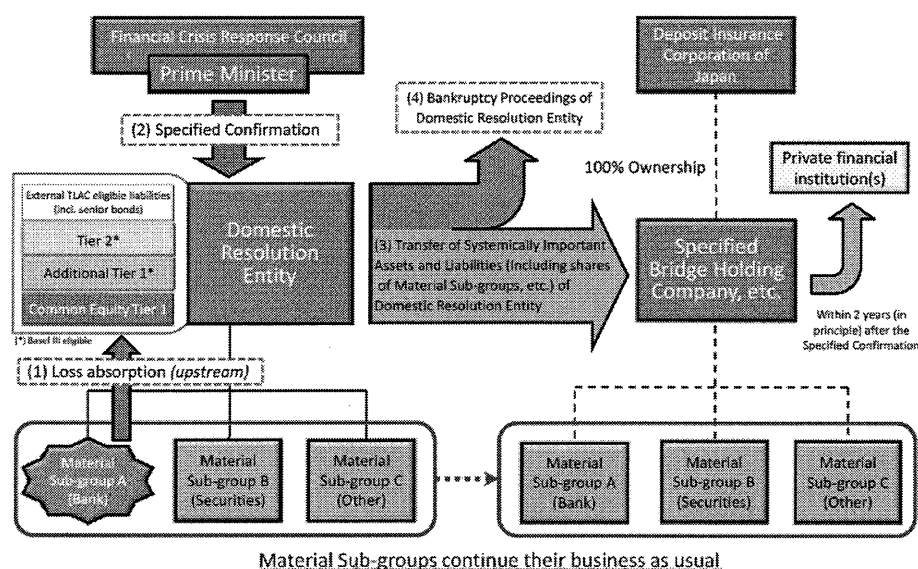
Financial Crisis Response Council

Prime Minister

(2) Specified Confirmation

External TLAC eligible liabilities (incl. senior bonds)

Tier 2*

Additional Tier 1*

Common Equity Tier 1

(*) Basel III eligible

Domestic Resolution Entity

(4) Bankruptcy Proceedings of Domestic Resolution Entity

(3) Transfer of Systemically Important Assets and Liabilities (including shares of Material Sub-groups, etc.) of Domestic Resolution Entity

Deposit Insurance Corporation of Japan

100% Ownership

Specified Bridge Holding Company, etc.

Private financial institution(s)

Within 2 years (in principle) after the Specified Confirmation

(1) Loss absorption (upstream)

Material Sub-group A (Bank)

Material Sub-group B (Securities)

Material Sub-group C (Other)

Material Sub-group A (Bank)

Material Sub-group B (Securities)

Material Sub-group C (Other)

Material Sub-groups continue their business as usual